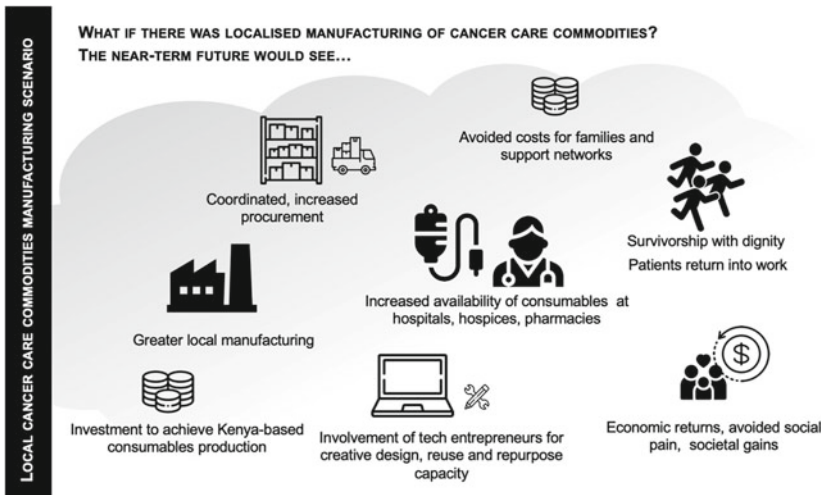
LOCAL CANCER CARE COMMODITIES MANUFACTURING SCENARIO

WHAT IF THERE WAS LOCALISED MANUFACTURING OF CANCER CARE COMMODITIES?
THE NEAR-TERM FUTURE WOULD SEE...

Avoided costs for families and support networks

Coordinated, increased procurement

Survivorship with dignity
Patients return into work

Increased availability of consumables at hospitals, hospices, pharmacies

Greater local manufacturing

Investment to achieve Kenya-based consumables production

Involvement of tech entrepreneurs for creative design, reuse and repurpose capacity

Economic returns, avoided social pain, societal gains